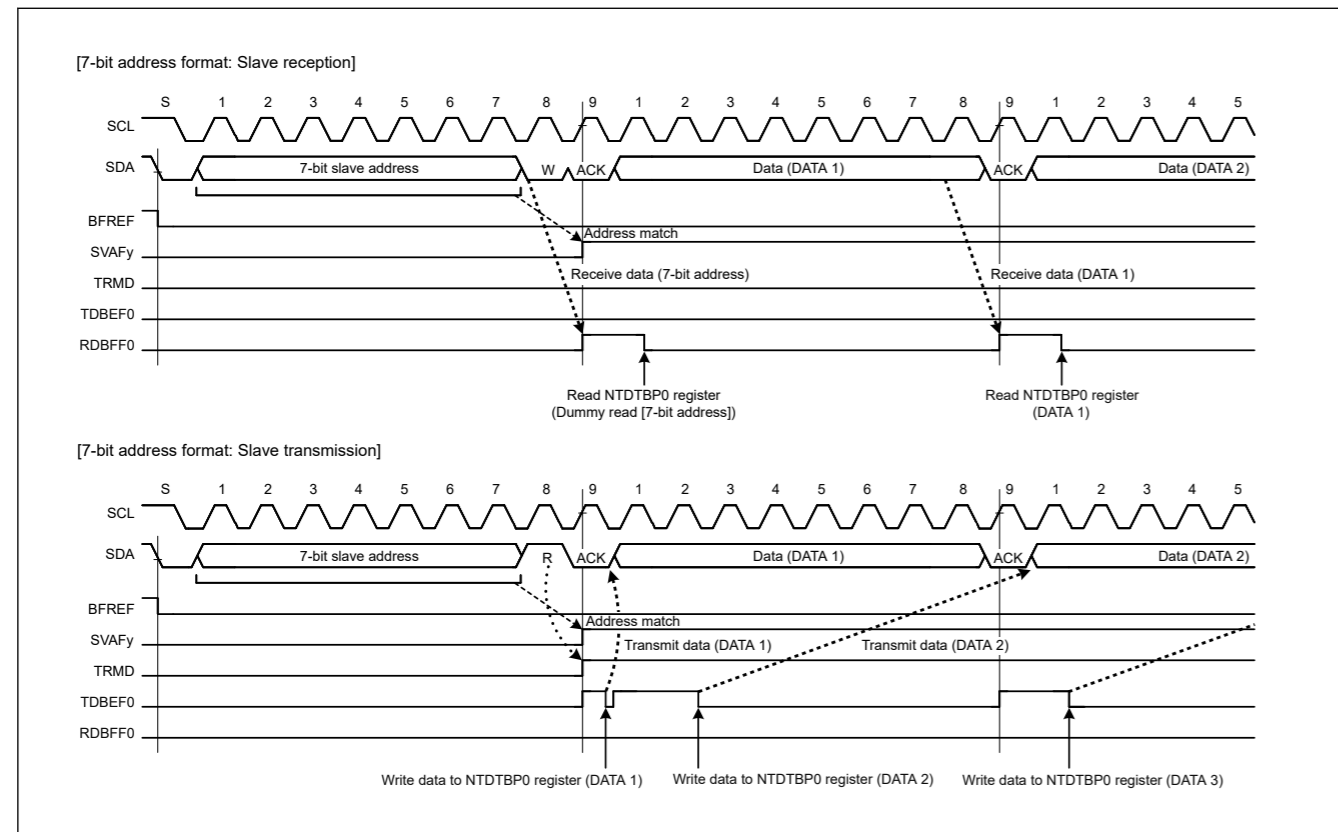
[7-bit address format: Slave reception]

S 1 2 3 4 5 6 7 8 9 1 2 3 4 5 6 7 8 9 1 2 3 4 5

SCL

SDA

7-bit slave address

W

ACK

Data (DATA 1)

ACK

Data (DATA 2)

BFREF

SVAFy

Address match

TRMD

Receive data (7-bit address)

Receive data (DATA 1)

TDBEF0

RDBFF0

Read NTDTBP0 register (Dummy read [7-bit address])

Read NTDTBP0 register (DATA 1)

[7-bit address format: Slave transmission]

S 1 2 3 4 5 6 7 8 9 1 2 3 4 5 6 7 8 9 1 2 3 4 5

SCL

SDA

7-bit slave address

R

ACK

Data (DATA 1)

ACK

Data (DATA 2)

BFREF

SVAFy

Address match

TRMD

Transmit data (DATA 1)

Transmit data (DATA 2)

TDBEF0

RDBFF0

Write data to NTDTBP0 register (DATA 1)

Write data to NTDTBP0 register (DATA 2)

Write data to NTDTBP0 register (DATA 3)